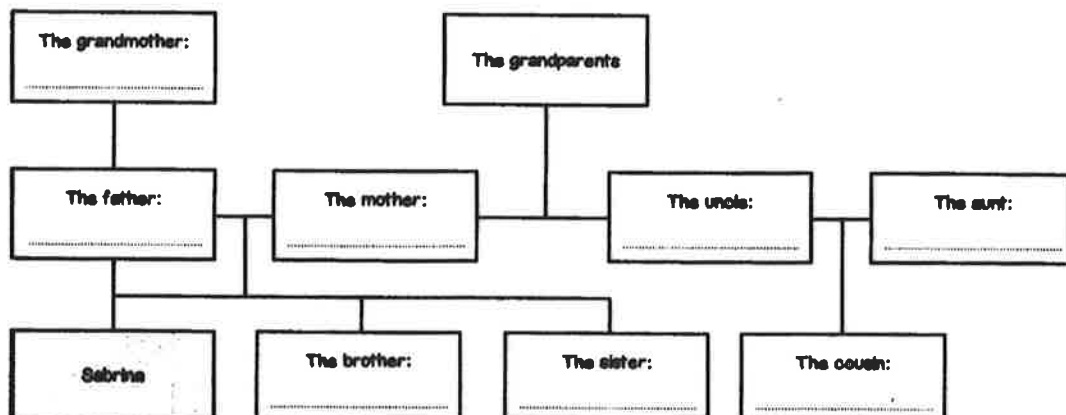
The grandmother:
..................................

The grandparents

The father:
..................................

The mother:
..................................

The uncle:
..................................

The aunt:
..................................

Sabrina

The brother:
..................................

The sister:
..................................

The cousin:
..................................